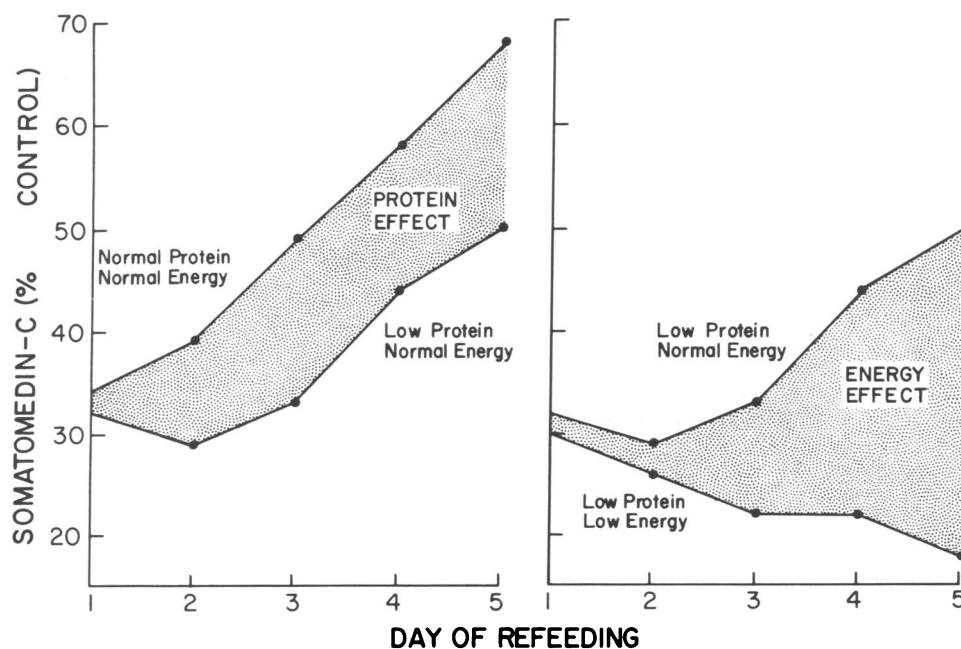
SOMATOMEDIN-C (% CONTROL)

70
60
50
40
30
20

PROTEIN EFFECT

Normal Protein Normal Energy

Low Protein Normal Energy

1 2 3 4 5

Low Protein Normal Energy

ENERGY EFFECT

Low Protein Low Energy

1 2 3 4 5

DAY OF REFEEDING